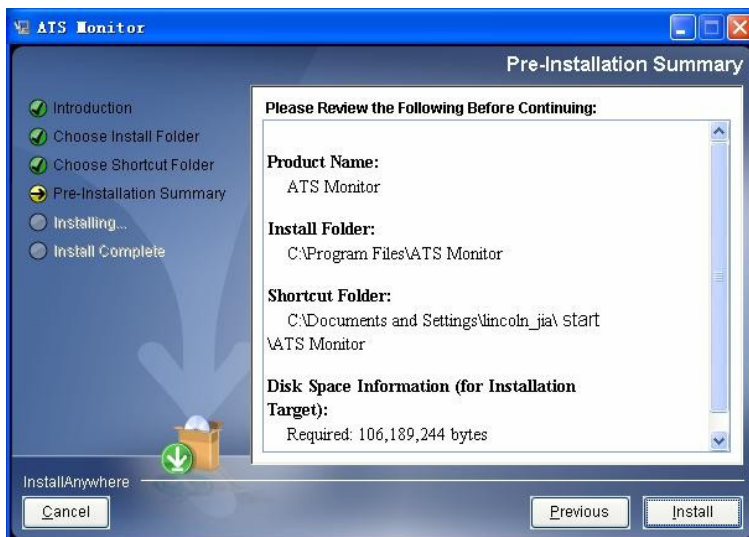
ATS Monitor

Pre-Installation Summary

Introduction
Choose Install Folder
Choose Shortcut Folder
Pre-Installation Summary
Installing...
Install Complete

Please Review the Following Before Continuing:

Product Name:
ATS Monitor

Install Folder:
C:\Program Files\ATS Monitor

Shortcut Folder:
C:\Documents and Settings\lincoln_jia\ start \ATS Monitor

Disk Space Information (for Installation Target):
Required: 106,189,244 bytes

InstallAnywhere

Cancel

Previous

Install